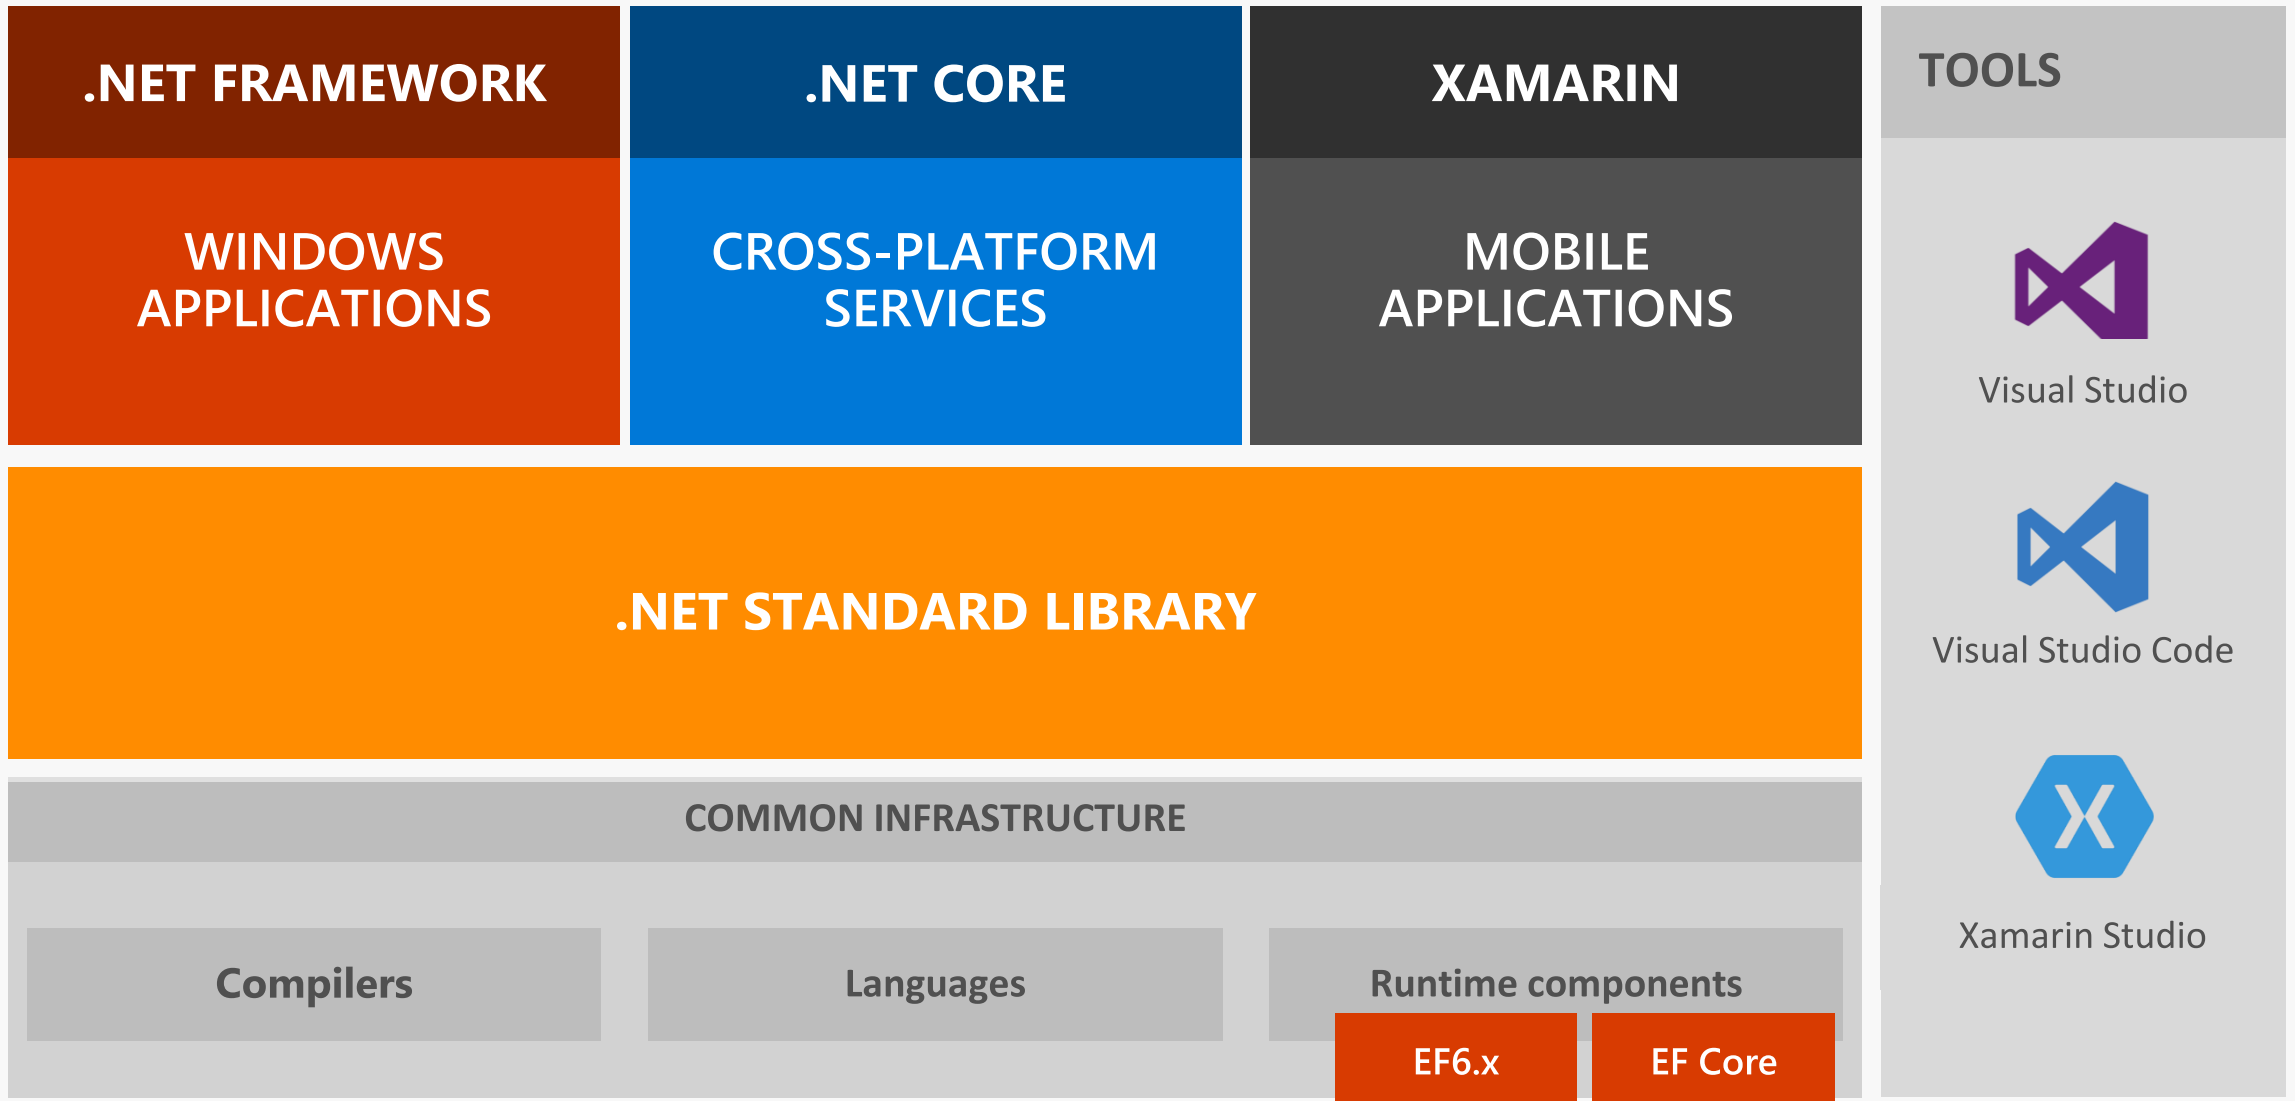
.NET FRAMEWORK

WINDOWS APPLICATIONS

.NET CORE

CROSS-PLATFORM SERVICES

XAMARIN

MOBILE APPLICATIONS

TOOLS

Visual Studio

Visual Studio Code

Xamarin Studio

.NET STANDARD LIBRARY

COMMON INFRASTRUCTURE

Compilers

Languages

Runtime components

EF6.x

EF Core